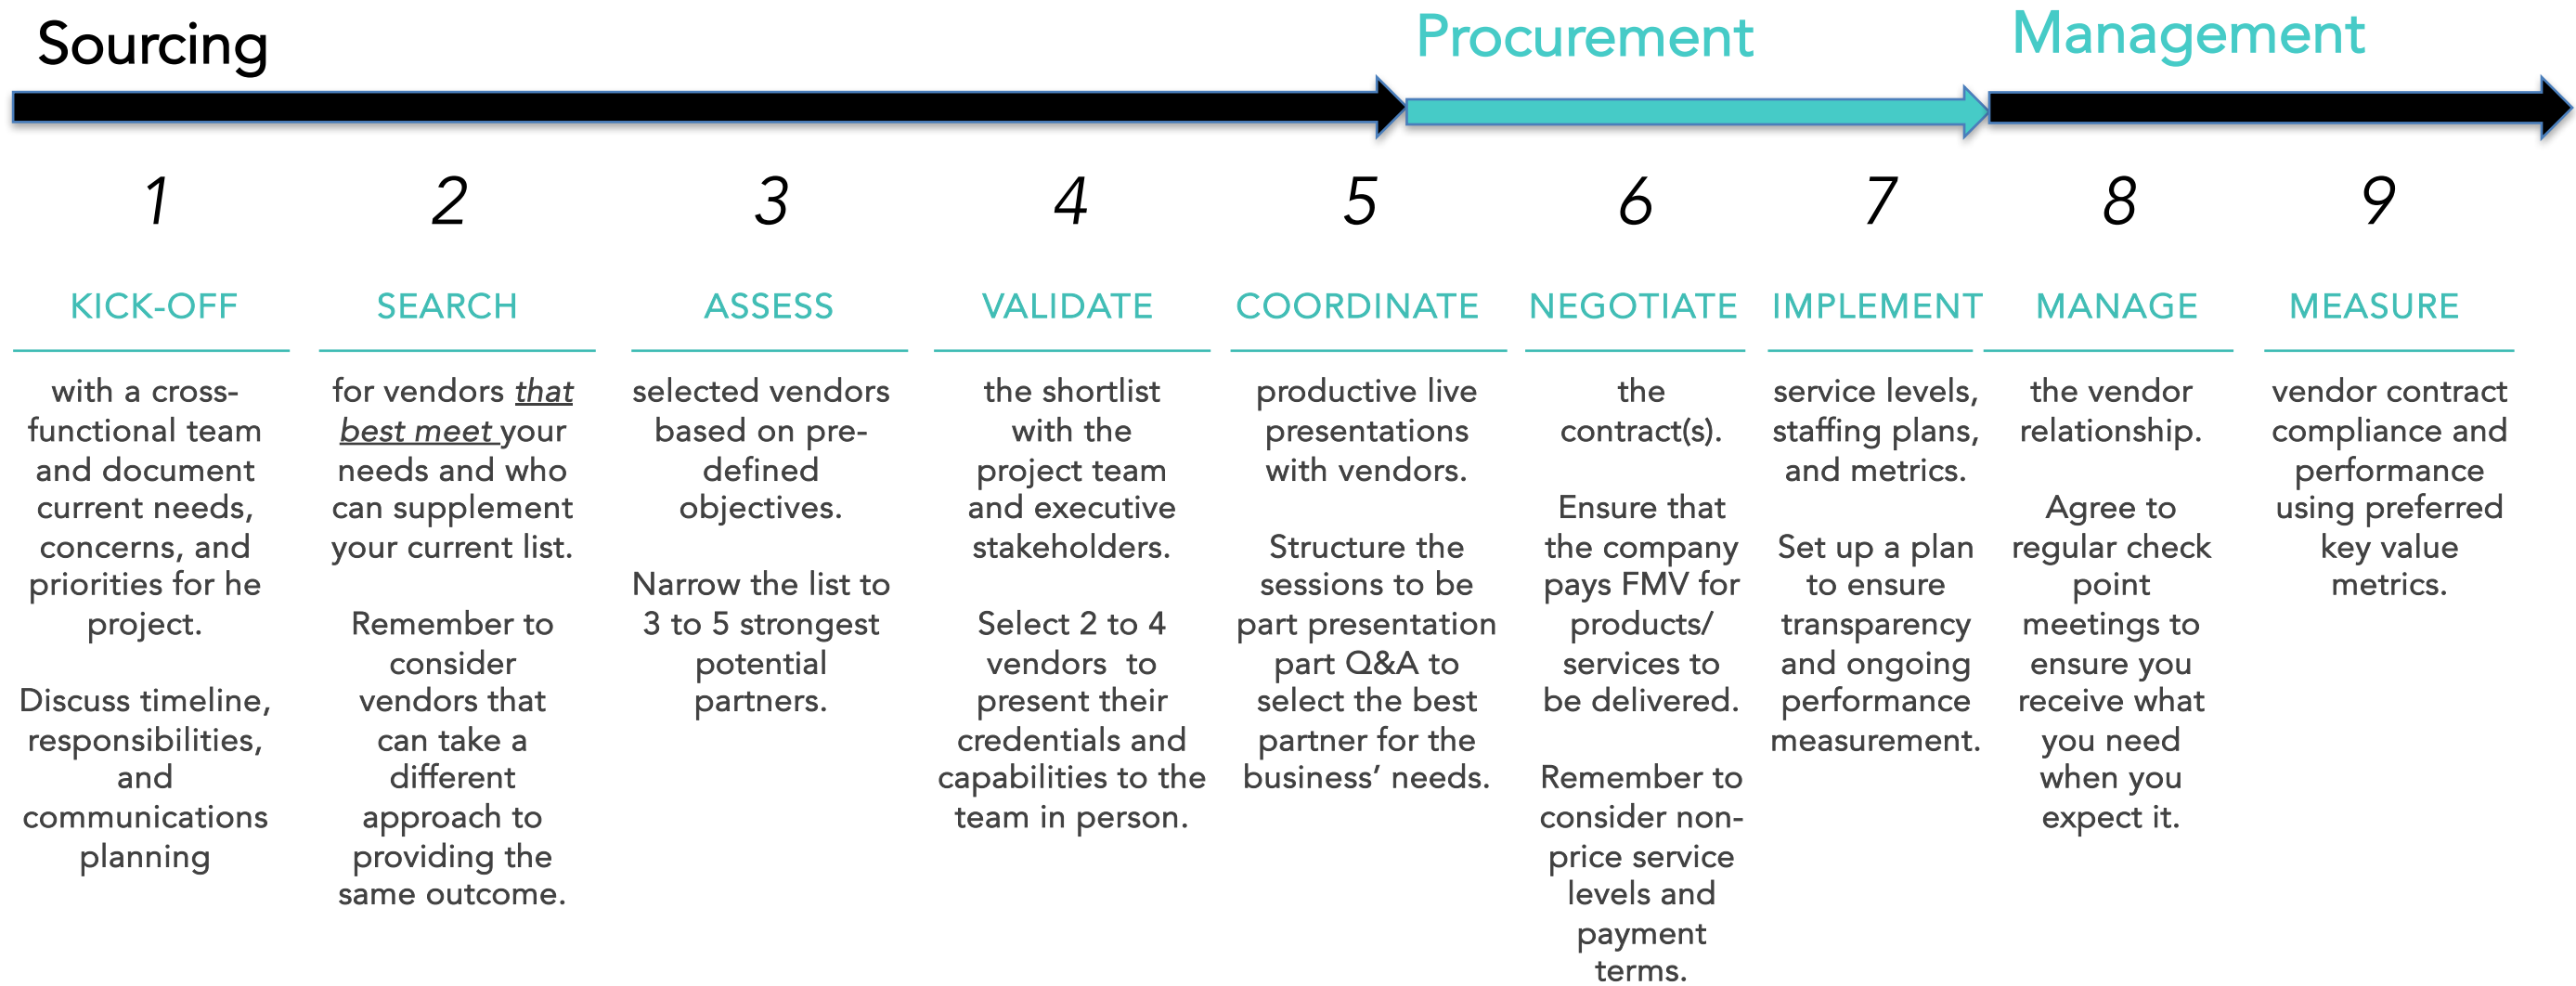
Sourcing

Procurement

Management

1

KICK-OFF

with a cross-functional team and document current needs, concerns, and priorities for he project.

Discuss timeline, responsibilities, and communications planning

2

SEARCH

for vendors that best meet your needs and who can supplement your current list.

Remember to consider vendors that can take a different approach to providing the same outcome.

3

ASSESS

selected vendors based on pre-defined objectives.

Narrow the list to 3 to 5 strongest potential partners.

4

VALIDATE

the shortlist with the project team and executive stakeholders.

Select 2 to 4 vendors to present their credentials and capabilities to the team in person.

5

COORDINATE

productive live presentations with vendors.

Structure the sessions to be part presentation part Q&A to select the best partner for the business' needs.

6

NEGOTIATE

the contract(s).

Ensure that the company pays FMV for products/ services to be delivered.

Remember to consider non-price service levels and payment terms.

7

IMPLEMENT

service levels, staffing plans, and metrics.

Set up a plan to ensure transparency and ongoing performance measurement.

8

MANAGE

the vendor relationship.

Agree to regular check point meetings to ensure you receive what you need when you expect it.

9

MEASURE

vendor contract compliance and performance using preferred key value metrics.